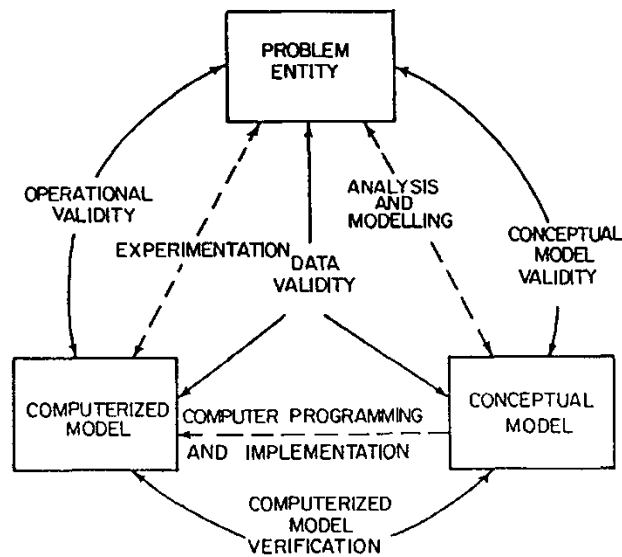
PROBLEM ENTITY

OPERATIONAL VALIDITY

ANALYSIS AND MODELLING

CONCEPTUAL MODEL VALIDITY

EXPERIMENTATION

DATA VALIDITY

COMPUTERIZED MODEL

COMPUTER PROGRAMMING AND IMPLEMENTATION

CONCEPTUAL MODEL

COMPUTERIZED MODEL VERIFICATION